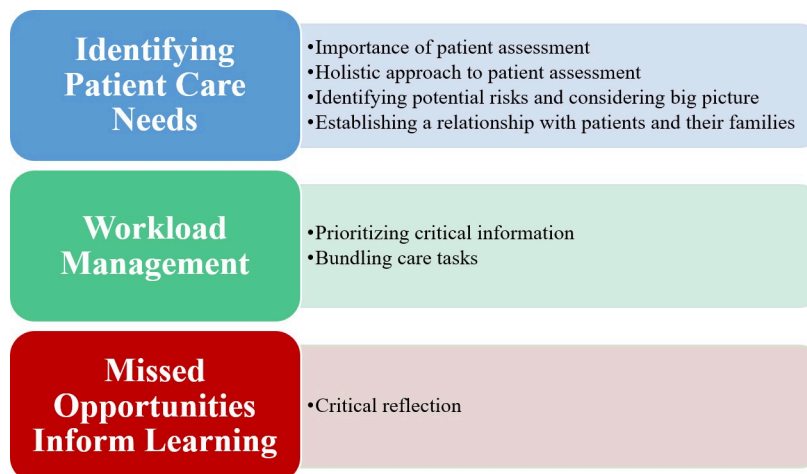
Identifying Patient Care Needs

•Importance of patient assessment
•Holistic approach to patient assessment
•Identifying potential risks and considering big picture
•Establishing a relationship with patients and their families

Workload Management

•Prioritizing critical information
•Bundling care tasks

Missed Opportunities Inform Learning

•Critical reflection